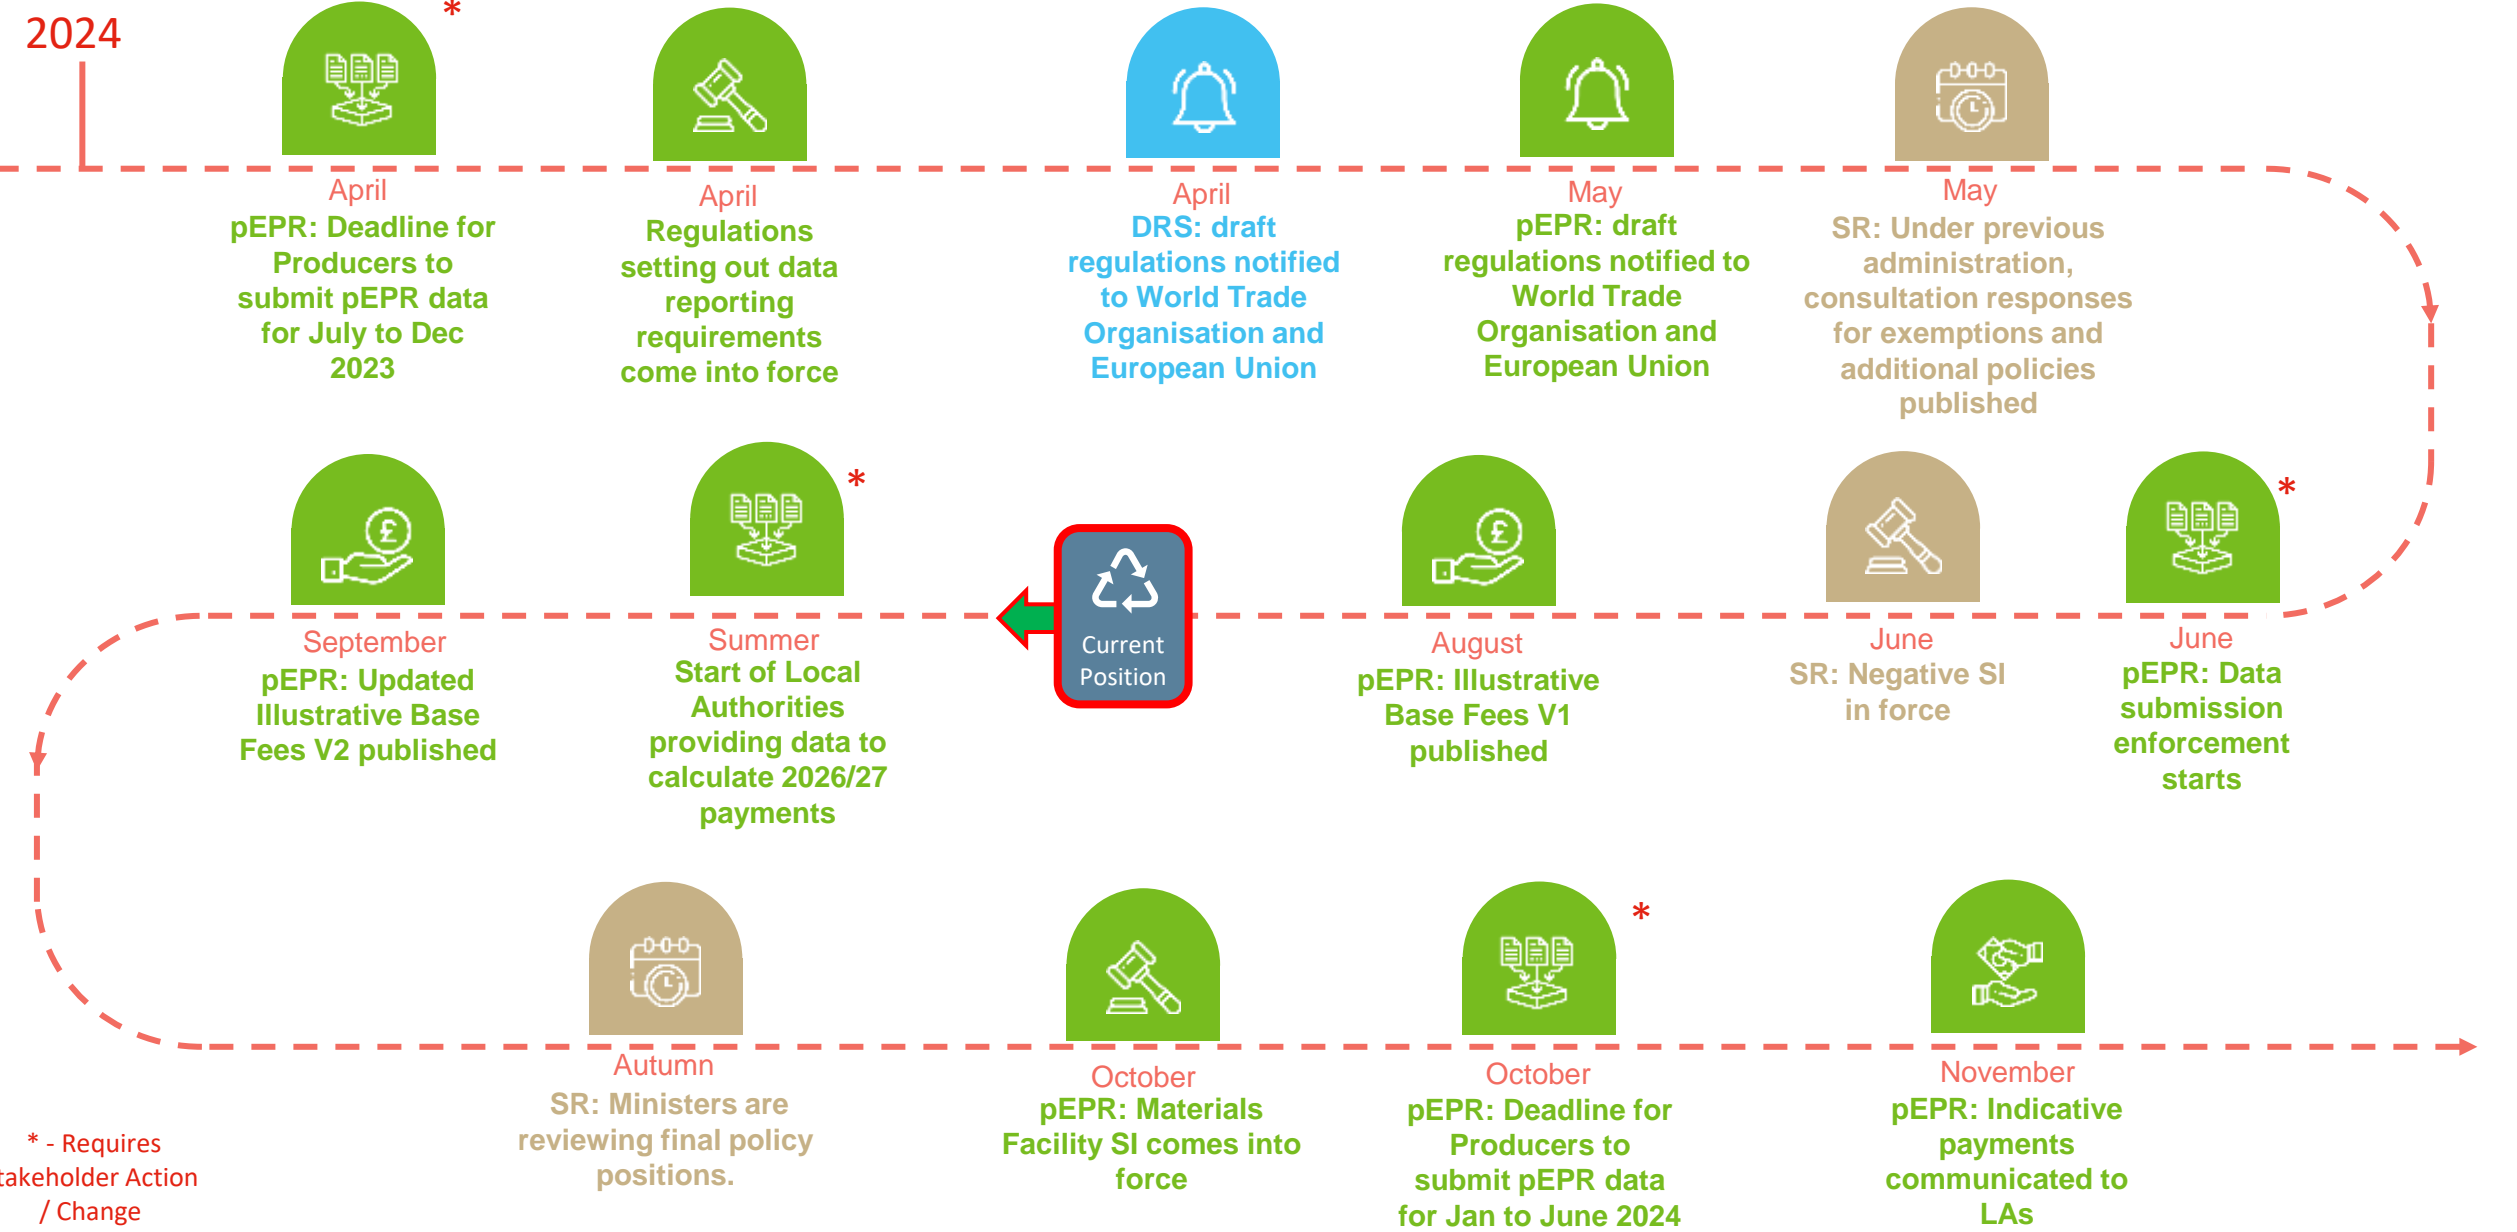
2024

*
April
pEPR: Deadline for Producers to submit pEPR data for July to Dec 2023

April
Regulations setting out data reporting requirements come into force

April
DRS: draft regulations notified to World Trade Organisation and European Union

May
pEPR: draft regulations notified to World Trade Organisation and European Union

May
SR: Under previous administration, consultation responses for exemptions and additional policies published

*
June
pEPR: Data submission enforcement starts

June
SR: Negative SI in force

August
pEPR: Illustrative Base Fees V1 published

Current Position

*
Summer
Start of Local Authorities providing data to calculate 2026/27 payments

September
pEPR: Updated Illustrative Base Fees V2 published

Autumn
SR: Ministers are reviewing final policy positions.

October
pEPR: Materials Facility SI comes into force

*
October
pEPR: Deadline for Producers to submit pEPR data for Jan to June 2024

November
pEPR: Indicative payments communicated to LAs

* - Requires takeholder Action / Change